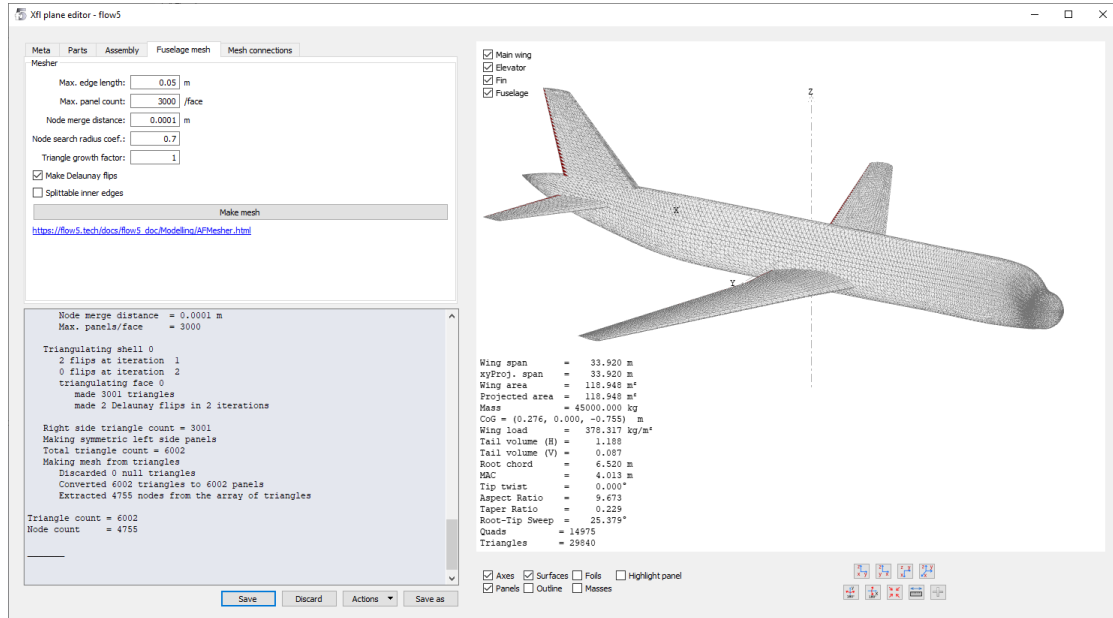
Xfl plane editor - flow5

Meta | Parts | Assembly | Fuselage mesh | Mesh connections

Mesher

Max. edge length: 0.05 m

Max. panel count: 3000 /face

Node merge distance: 0.0001 m

Node search radius coef.: 0.7

Triangle growth factor: 1

Make Delaunay flips

Splittable inner edges

Make mesh

https://flow5.tech/docs/flow5_doc/Modelling/AFMesher.html

Node merge distance = 0.0001 m
Max. panels/face = 3000

Triangulating shell 0
2 flips at iteration 1
0 flips at iteration 2
triangulating face 0
made 3001 triangles
made 2 Delaunay flips in 2 iterations

Right side triangle count = 3001
Making symmetric left side panels
Total triangle count = 6002
Making mesh from triangles
Discarded 0 null triangles
Converted 6002 triangles to 6002 panels
Extracted 4755 nodes from the array of triangles

Triangle count = 6002
Node count = 4755

Save | Discard | Actions | Save as

Main wing
Elevator
Fin
Fuselage

Z
X
Y

Wing span = 33.920 m
xyProj. span = 33.920 m
Wing area = 118.948 m²
Projected area = 118.948 m²
Mass = 45000.000 kg
CoG = (0.276, 0.000, -0.755) m
Wing load = 378.317 kg/m²
Tail volume (H) = 1.188
Tail volume (V) = 0.087
Root chord = 6.520 m
MAC = 4.013 m
Tip twist = 0.000°
Aspect Ratio = 9.673
Taper Ratio = 0.229
Root-Tip Sweep = 25.379°
Quads = 14975
Triangles = 29840

Axes | Surfaces | Foils | Highlight panel
Panels | Outline | Masses